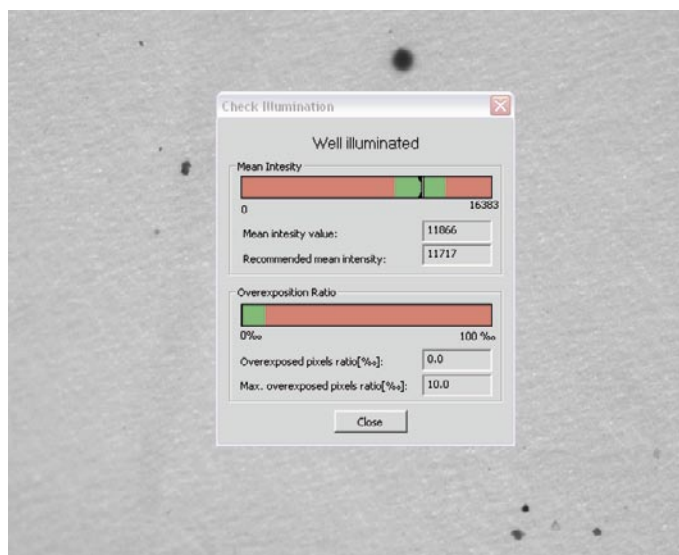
Check Illumination

Well illuminated

Mean Intesity

0

16383

Mean intesity value: 11866

Recommended mean intensity: 11717

Overexposition Ratio

0‰

100 ‰

Overexposed pixels ratio[‰]: 0.0

Max. overexposed pixels ratio[‰]: 10.0

Close